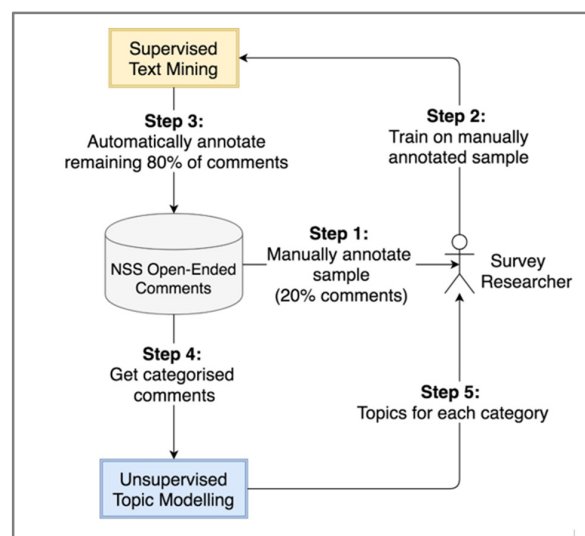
Supervised Text Mining

Step 2:
Train on manually annotated sample

Step 3:
Automatically annotate remaining 80% of comments

NSS Open-Ended Comments

Step 1:
Manually annotate sample (20% comments)

Survey Researcher

Step 4:
Get categorised comments

Step 5:
Topics for each category

Unsupervised Topic Modelling